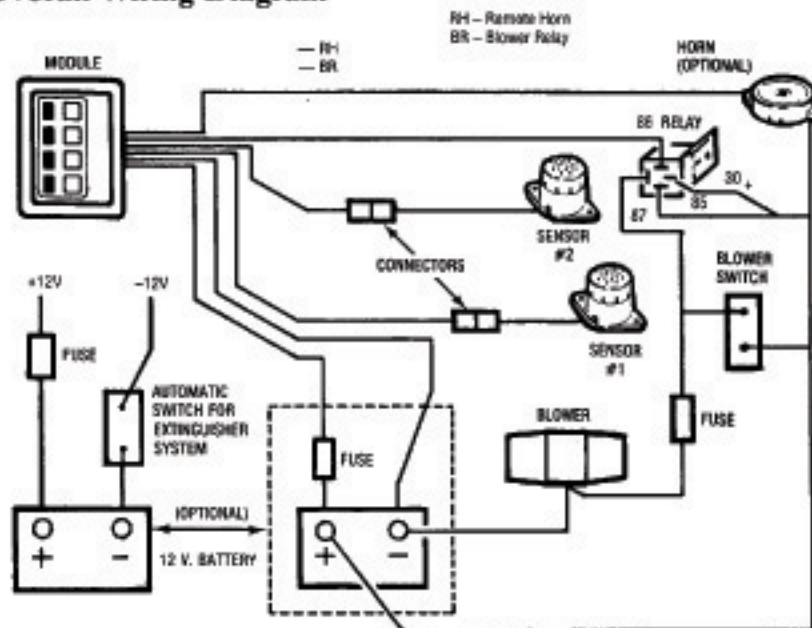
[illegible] Wiring Diagram

RH – Remote Horn
BR – Blower Relay

MODULE

— RH
— BR

HORN
(OPTIONAL)

86 RELAY

30 +

85

87

SENSOR
#2

CONNECTORS

BLOWER
SWITCH

+12V

-12V

SENSOR
#1

FUSE

AUTOMATIC
SWITCH FOR
EXTINGUISHER
SYSTEM

BLOWER

FUSE

FUSE

(OPTIONAL)

+ –

12 V. BATTERY

+ –